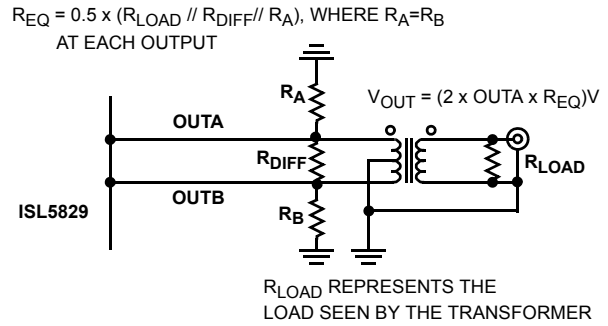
$R_{EQ}$ = 0.5 x ($R_{LOAD}$ // $R_{DIFF}$// $R_A$), WHERE $R_A$=$R_B$ AT EACH OUTPUT

$R_A$

$V_{OUT}$ = (2 x OUTA x $R_{EQ}$)V

OUTA

$R_{DIFF}$

$R_{LOAD}$

OUTB

ISL5829

$R_B$

$R_{LOAD}$ REPRESENTS THE LOAD SEEN BY THE TRANSFORMER